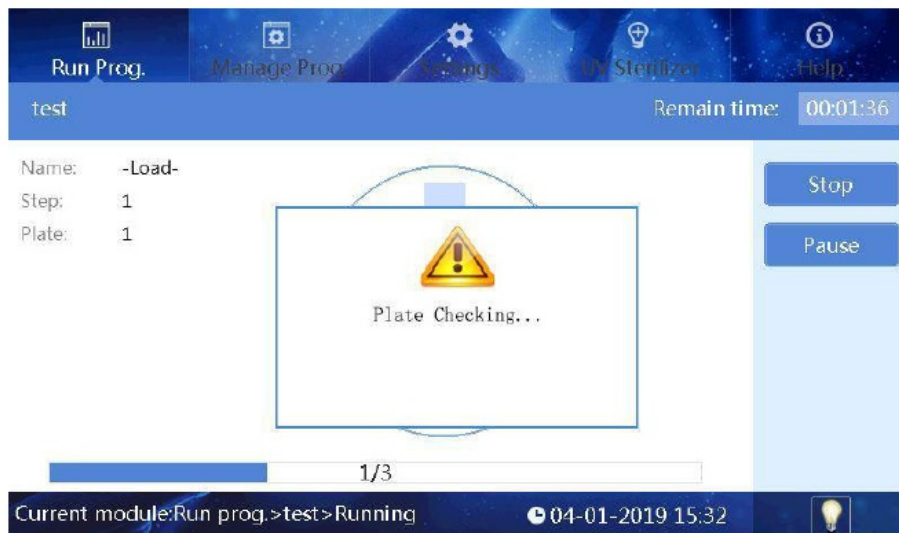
Run Prog.
Manage Prog.
Settings
UV Sterilizer
Help

test
Remain time: 00:01:36

Name: -Load-
Step: 1
Plate: 1

Stop
Pause

Plate Checking...

1/3

Current module:Run prog.>test>Running
04-01-2019 15:32